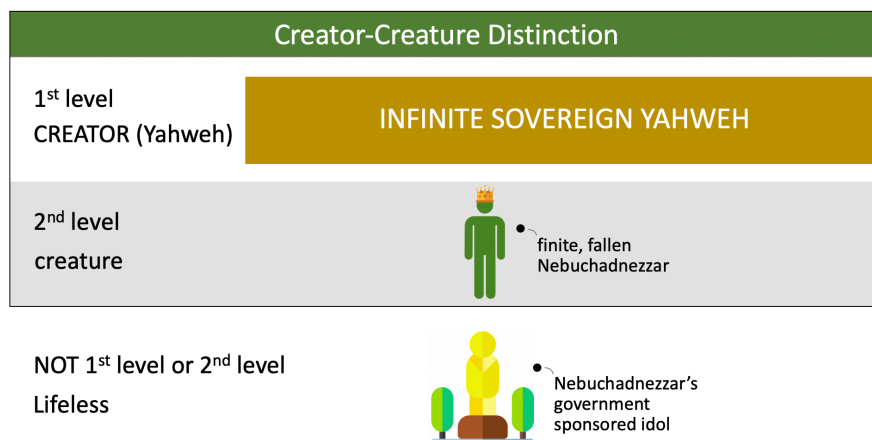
Creator-Creature Distinction

1$^{st}$ level
CREATOR (Yahweh)

INFINITE SOVEREIGN YAHWEH

2$^{nd}$ level
creature

finite, fallen Nebuchadnezzar

NOT 1$^{st}$ level or 2$^{nd}$ level
Lifeless

Nebuchadnezzar's government sponsored idol